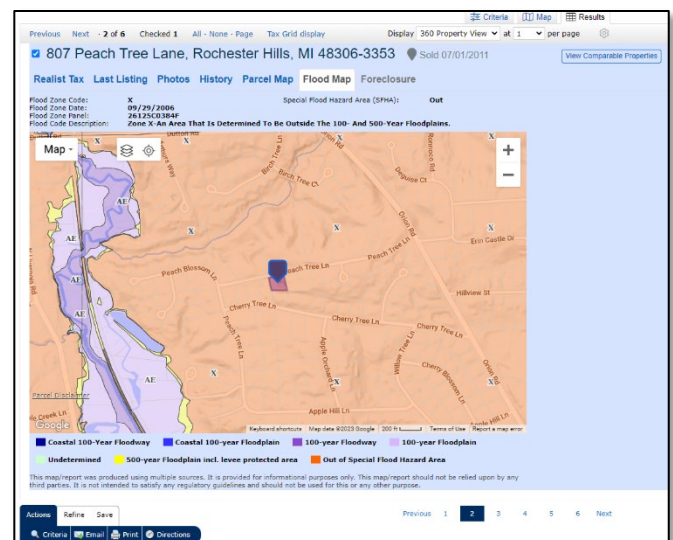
Criteria Map Results

Previous Next - 2 of 6 Checked 1 All - None - Page Tax Grid display Display 360 Property View at 1 per page

807 Peach Tree Lane, Rochester Hills, MI 48306-3353 Sold 07/01/2011 View Comparable Properties

Realist Tax Last Listing Photos History Parcel Map Flood Map Foreclosure

Flood Zone Code: X
Flood Zone Date: 09/29/2006
Flood Zone Panel: 26125C0384F
Flood Code Description: Zone X-An Area That Is Determined To Be Outside The 100- And 500-Year Floodplains.
Special Flood Hazard Area (SFHA): Out

Map

AE
AE
AE
AE
AE
X
X
X
X
X
X
X
X
Birch Tree Ln
Birch Tree Ct
Degroise Ct
Peach Blossom Ln
Peach Tree Ln
Peach Tree Ln
Erin Castle Dr
Hillview St
Cherry Tree Ln
Cherry Tree Ln
Cherry Tree Ln
Peach Tree Ln
Apple Orchard Ln
Willow Tree Ln
Cherry Blossom Ln
Apple Hill Ln
Apple Hill Ln
Parcel Disclaimer
Google
Keyboard shortcuts Map data ©2023 Google 200 ft Terms of Use Report a map error

Coastal 100-Year Floodway Coastal 100-year Floodplain 100-year Floodway 100-year Floodplain
Undetermined 500-year Floodplain incl. levee protected area Out of Special Flood Hazard Area

This map/report was produced using multiple sources. It is provided for informational purposes only. This map/report should not be relied upon by any third parties. It is not intended to satisfy any regulatory guidelines and should not be used for this or any other purpose.

Actions Refine Save
Criteria Email Print Directions

Previous 1 2 3 4 5 6 Next